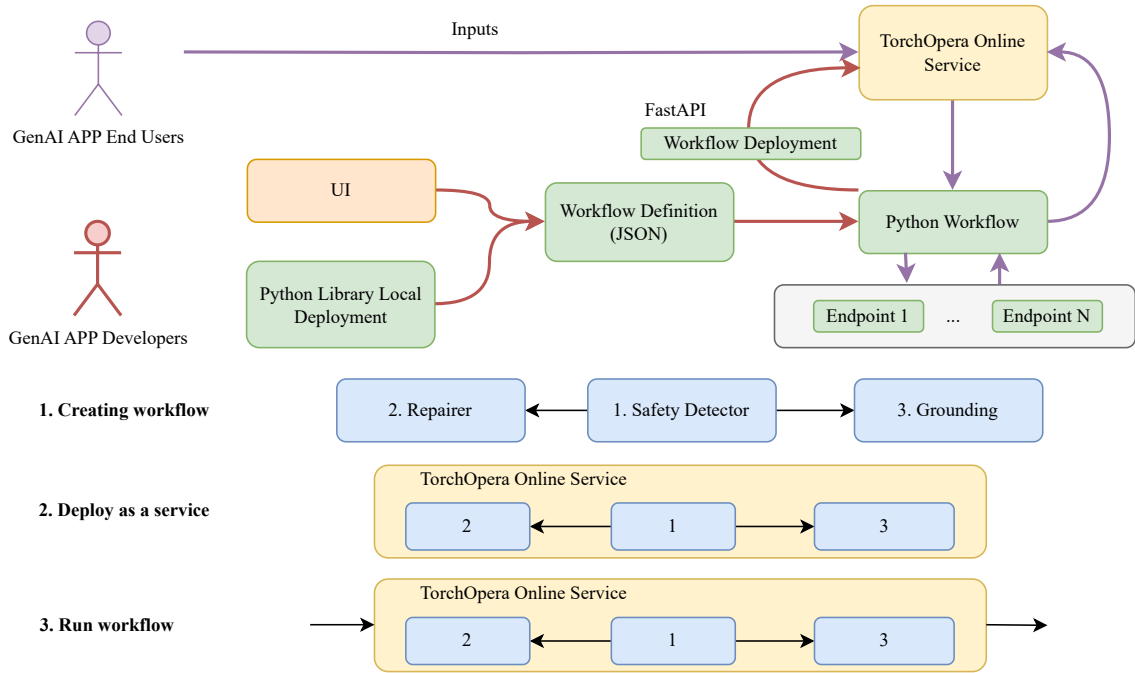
Inputs

TorchOpera Online Service

GenAI APP End Users

FastAPI

Workflow Deployment

UI

Workflow Definition (JSON)

Python Workflow

Python Library Local Deployment

GenAI APP Developers

Endpoint 1

...

Endpoint N

1. Creating workflow

2. Repairer

1. Safety Detector

3. Grounding

2. Deploy as a service

TorchOpera Online Service

2

1

3

3. Run workflow

TorchOpera Online Service

2

1

3